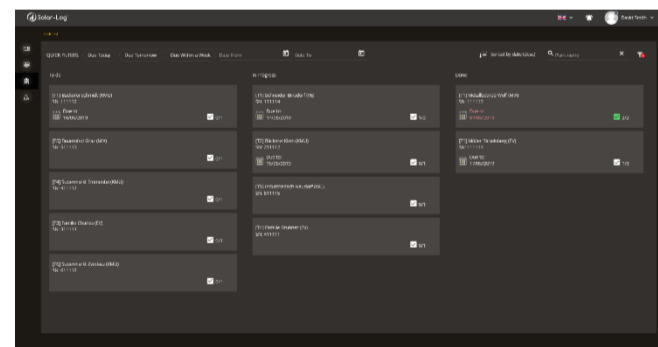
Solar-Log

QUICK FILTERS Due Today Due Tomorrow Due Within a Week Due From Due To

Sorted by date (desc)

TODO

[T1] Barbara Schmidt (WN) 
SN: 111112
Due to 
16/05/2019
0/1

[T2] Susanne Graf (MV)
SN: 111113
0/1

[T4] Susanne K. Fernandez (KMJ)
SN: 111113
0/1

[T3] Sandra Shadow (TZ)
SN: 111114
0/1

[T5] Susanne R. Fernandez (KMJ)
SN: 111115
0/1

IN PROGRESS

[T1] Sieglinde Scholz (TZ)
SN: 111114
Due to
17/05/2019
1/2

[T2] Barbara Klein (KMJ)
SN: 111112
Due to
15/05/2019
0/1

[T3] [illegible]
SN: 111116
0/1

[T1] Patricia Brunner (TZ)
SN: 111111
0/1

DONE

[T1] Waldtraud Wolf (WN)
SN: 111110
Due to
09/05/2019
2/2

[T1] Walter Trendelberg (TZ)
SN: 111115
Due to
12/05/2019
1/1